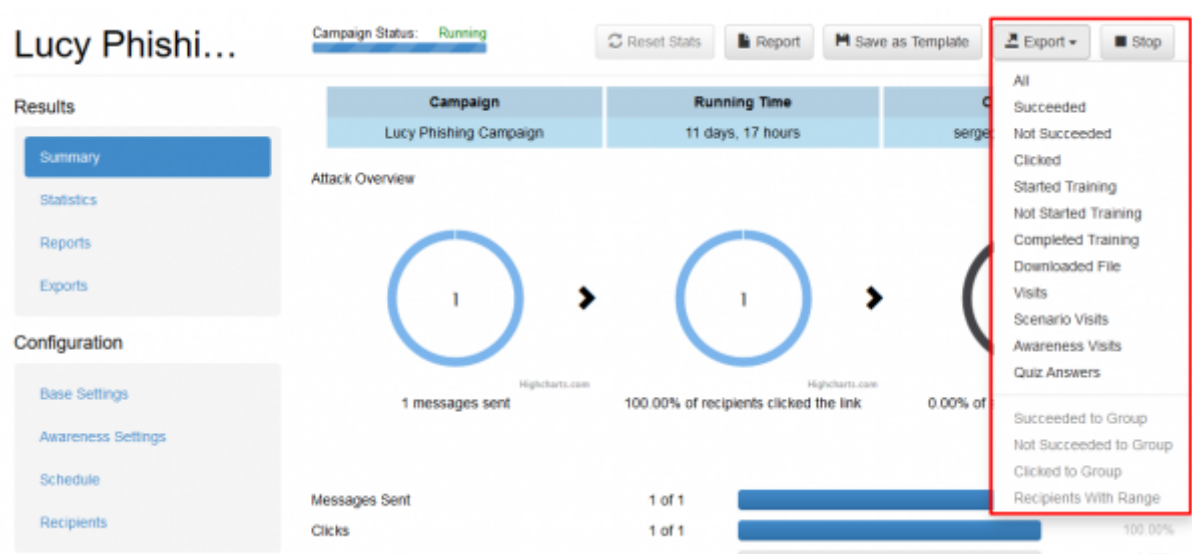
Lucy Phishi…

Campaign Status: Running

Reset Stats

Report

Save as Template

Export

Stop

Results

Summary

Statistics

Reports

Exports

Configuration

Base Settings

Awareness Settings

Schedule

Recipients

| Campaign | Running Time | C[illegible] |
|---|---|---|
| Lucy Phishing Campaign | 11 days, 17 hours | serge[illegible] |

Attack Overview

1

1

Highcharts.com

Highcharts.com

1 messages sent

100.00% of recipients clicked the link

0.00% of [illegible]

All
Succeeded
Not Succeeded
Clicked
Started Training
Not Started Training
Completed Training
Downloaded File
Visits
Scenario Visits
Awareness Visits
Quiz Answers
Succeeded to Group
Not Succeeded to Group
Clicked to Group
Recipients With Range

Messages Sent 1 of 1

Clicks 1 of 1 100.00%